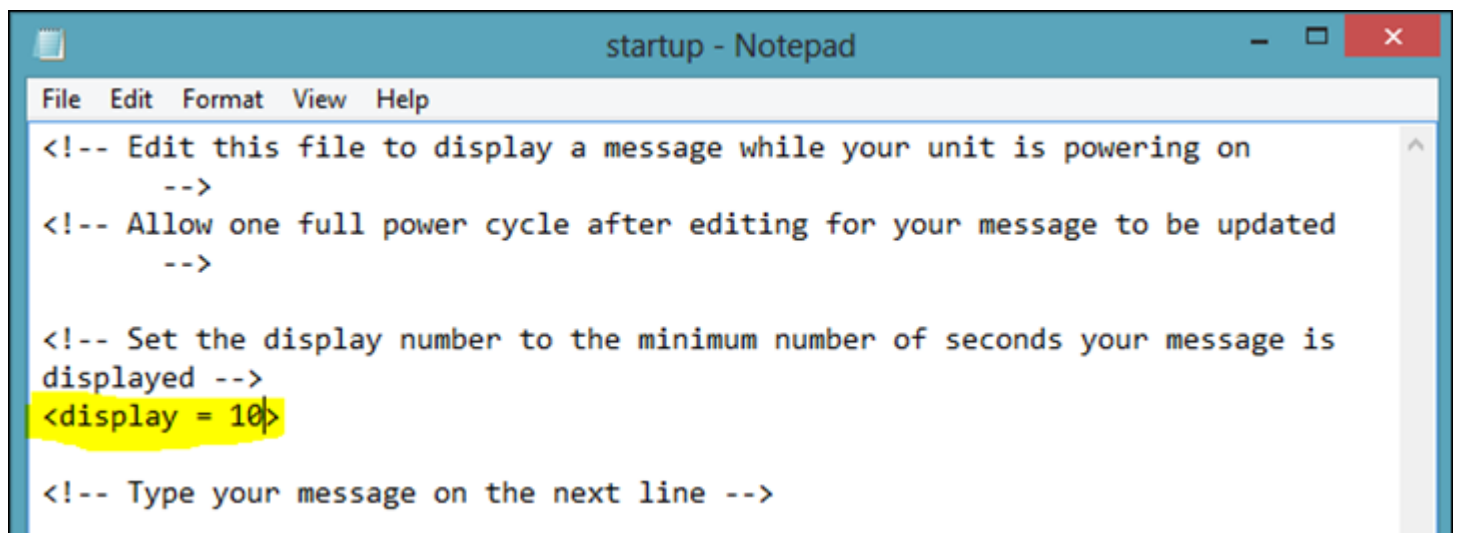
startup - Notepad

File Edit Format View Help

<!-- Edit this file to display a message while your unit is powering on -->
<!-- Allow one full power cycle after editing for your message to be updated -->

<!-- Set the display number to the minimum number of seconds your message is displayed -->
<display = 10>

<!-- Type your message on the next line -->